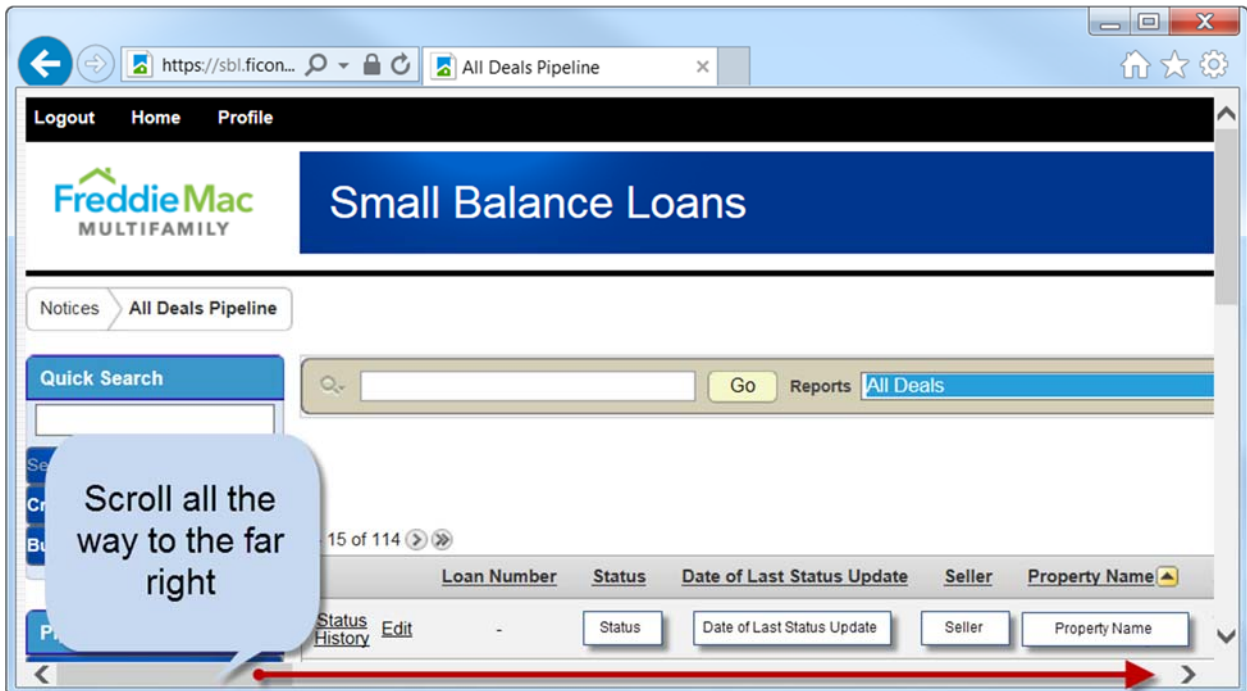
https://sbl.ficon...

All Deals Pipeline

Logout Home Profile

FreddieMac
MULTIFAMILY

Small Balance Loans

Notices All Deals Pipeline

Quick Search

Go Reports All Deals

Se

Cr

Bu

Scroll all the way to the far right

15 of 114

| | Loan Number | Status | Date of Last Status Update | Seller | Property Name |
|---|---|---|---|---|---|
| Status History Edit | - | Status | Date of Last Status Update | Seller | Property Name |

Pr